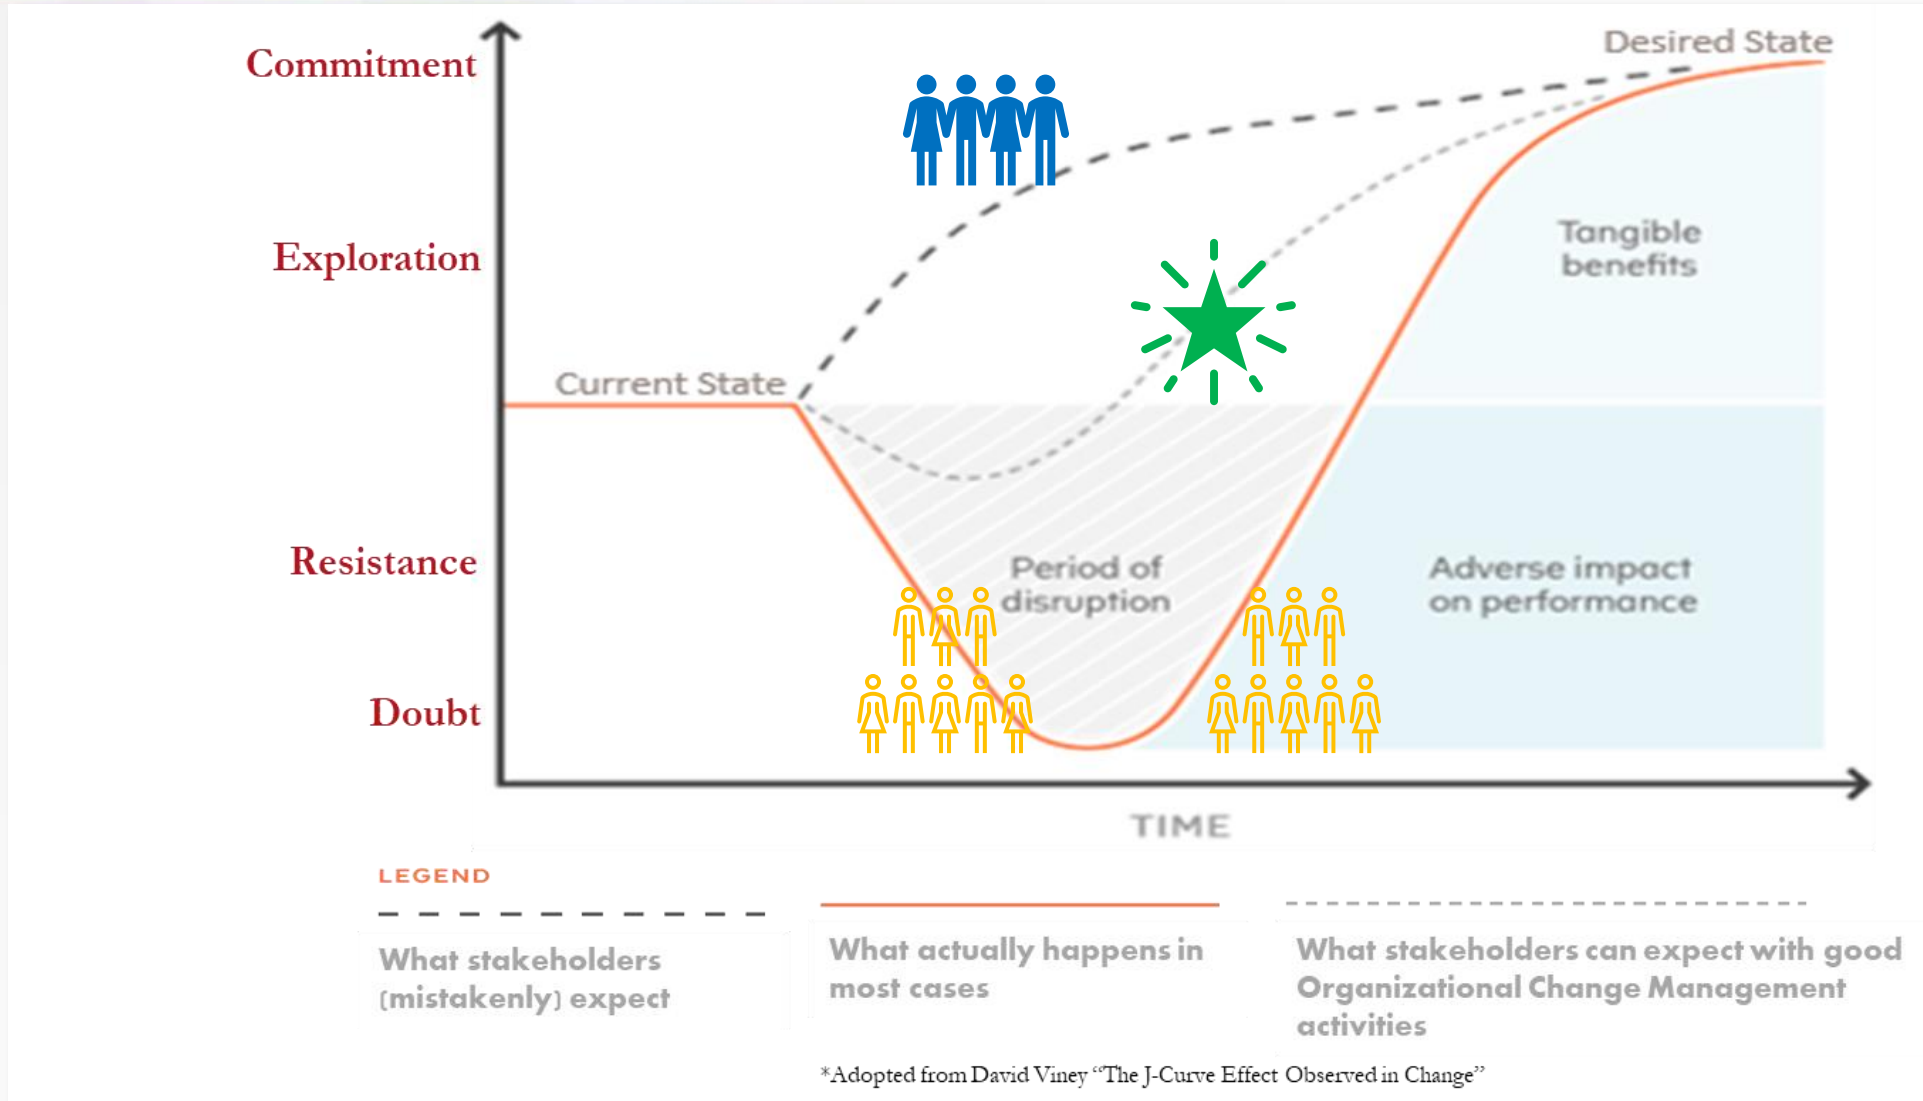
Commitment

Exploration

Resistance

Doubt

Desired State

Current State

Tangible benefits

Period of disruption

Adverse impact on performance

TIME

LEGEND

What stakeholders (mistakenly) expect

What actually happens in most cases

What stakeholders can expect with good Organizational Change Management activities

*Adopted from David Viney "The J-Curve Effect Observed in Change"